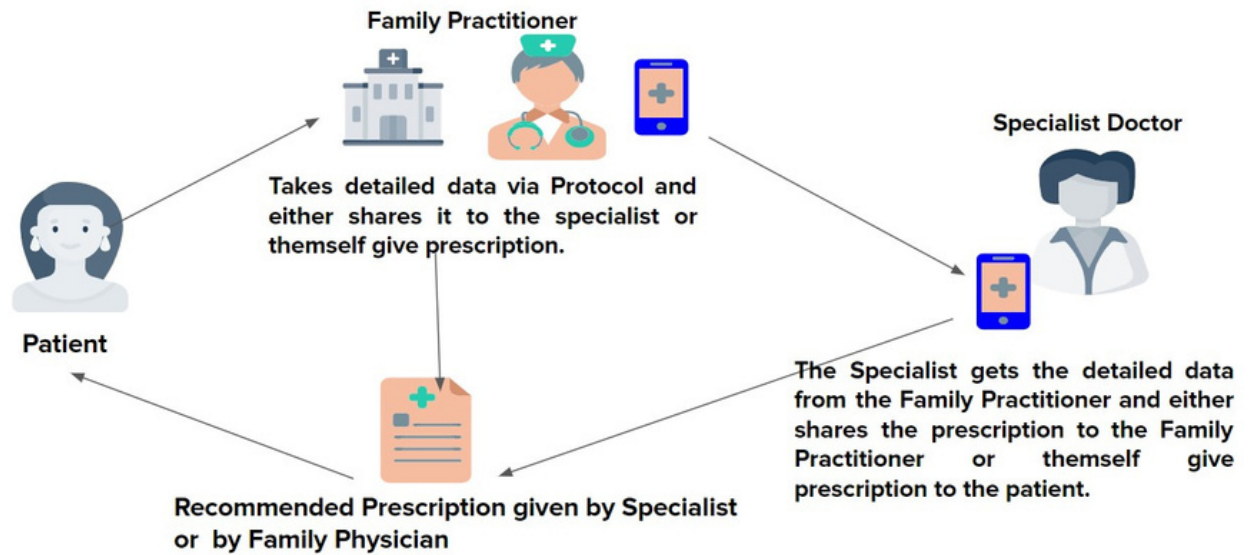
Family Practitioner

Takes detailed data via Protocol and either shares it to the specialist or themself give prescription.

Specialist Doctor

Patient

The Specialist gets the detailed data from the Family Practitioner and either shares the prescription to the Family Practitioner or themself give prescription to the patient.

Recommended Prescription given by Specialist or by Family Physician